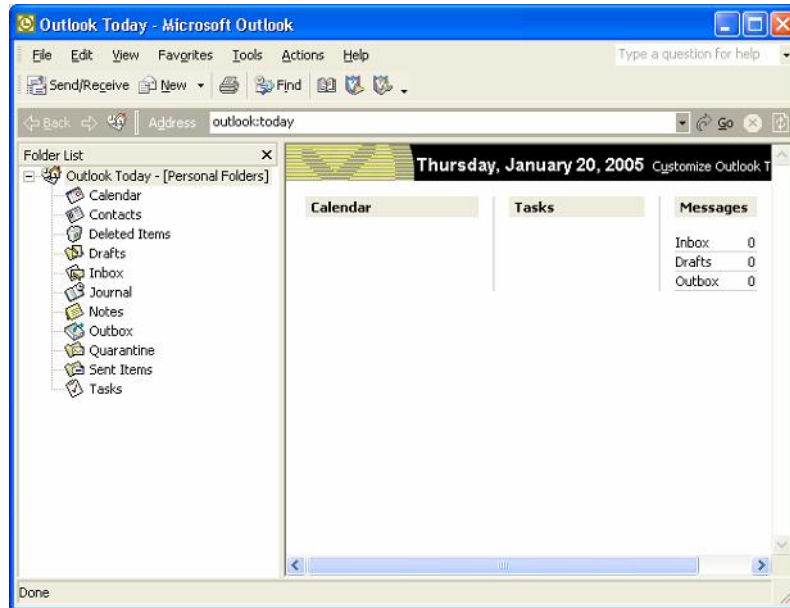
Outlook Today - Microsoft Outlook

File Edit View Favorites Tools Actions Help

Type a question for help

Send/Receive New Find

Back Address outlook:today Go

Folder List

Outlook Today - [Personal Folders]
Calendar
Contacts
Deleted Items
Drafts
Inbox
Journal
Notes
Outbox
Quarantine
Sent Items
Tasks

Thursday, January 20, 2005 Customize Outlook T

Calendar

Tasks

Messages

| | |
|---|---|
| Inbox | 0 |
| Drafts | 0 |
| Outbox | 0 |

Done